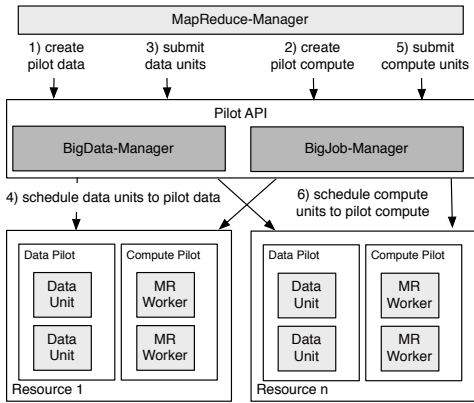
MapReduce-Manager

1) create pilot data

3) submit data units

2) create pilot compute

5) submit compute units

Pilot API

BigData-Manager

BigJob-Manager

4) schedule data units to pilot data

6) schedule compute units to pilot compute

Data Pilot

Data Unit

Data Unit

Compute Pilot

MR Worker

MR Worker

Resource 1

Data Pilot

Data Unit

Data Unit

Compute Pilot

MR Worker

MR Worker

Resource n